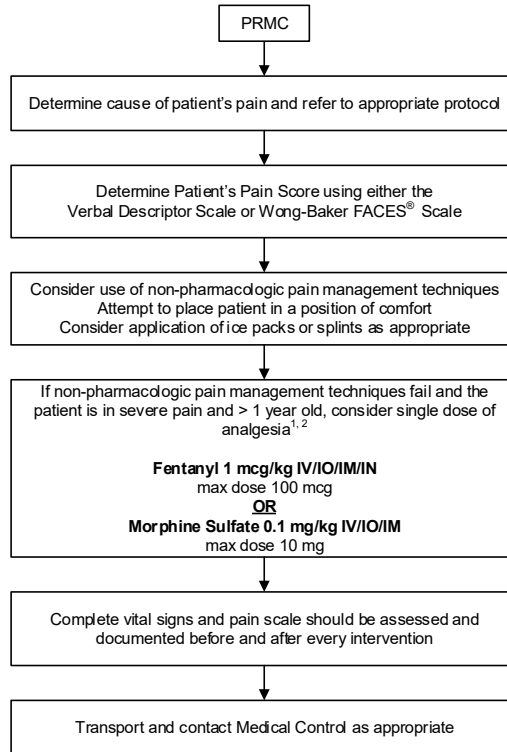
PRMC

Determine cause of patient's pain and refer to appropriate protocol

Determine Patient's Pain Score using either the Verbal Descriptor Scale or Wong-Baker FACES® Scale

Consider use of non-pharmacologic pain management techniques
Attempt to place patient in a position of comfort
Consider application of ice packs or splints as appropriate

If non-pharmacologic pain management techniques fail and the patient is in severe pain and > 1 year old, consider single dose of analgesia$^{1, 2}$

**Fentanyl 1 mcg/kg IV/IO/IM/IN**
max dose 100 mcg
**OR**
**Morphine Sulfate 0.1 mg/kg IV/IO/IM**
max dose 10 mg

Complete vital signs and pain scale should be assessed and documented before and after every intervention

Transport and contact Medical Control as appropriate